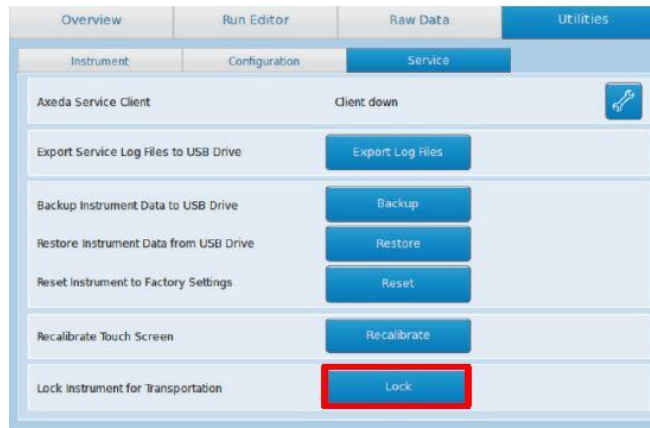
Overview
Run Editor
Raw Data
Utilities

Instrument
Configuration
Service

Axeda Service Client
Client down

Export Service Log Files to USB Drive
Export Log Files

Backup Instrument Data to USB Drive
Backup

Restore Instrument Data from USB Drive
Restore

Reset Instrument to Factory Settings
Reset

Recalibrate Touch Screen
Recalibrate

Lock Instrument for Transportation
Lock